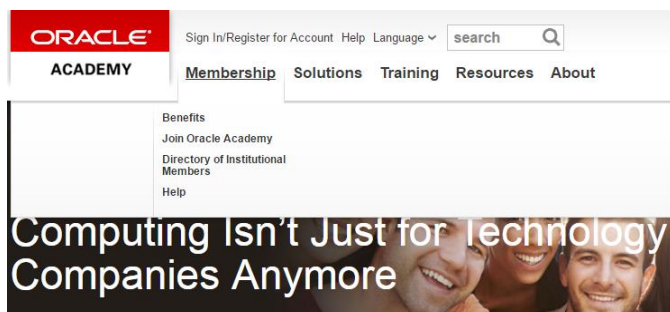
ORACLE®
ACADEMY

Sign In/Register for Account Help Language search

Membership Solutions Training Resources About

Benefits
Join Oracle Academy
Directory of Institutional Members
Help

Computing Isn't Just for Technology Companies Anymore